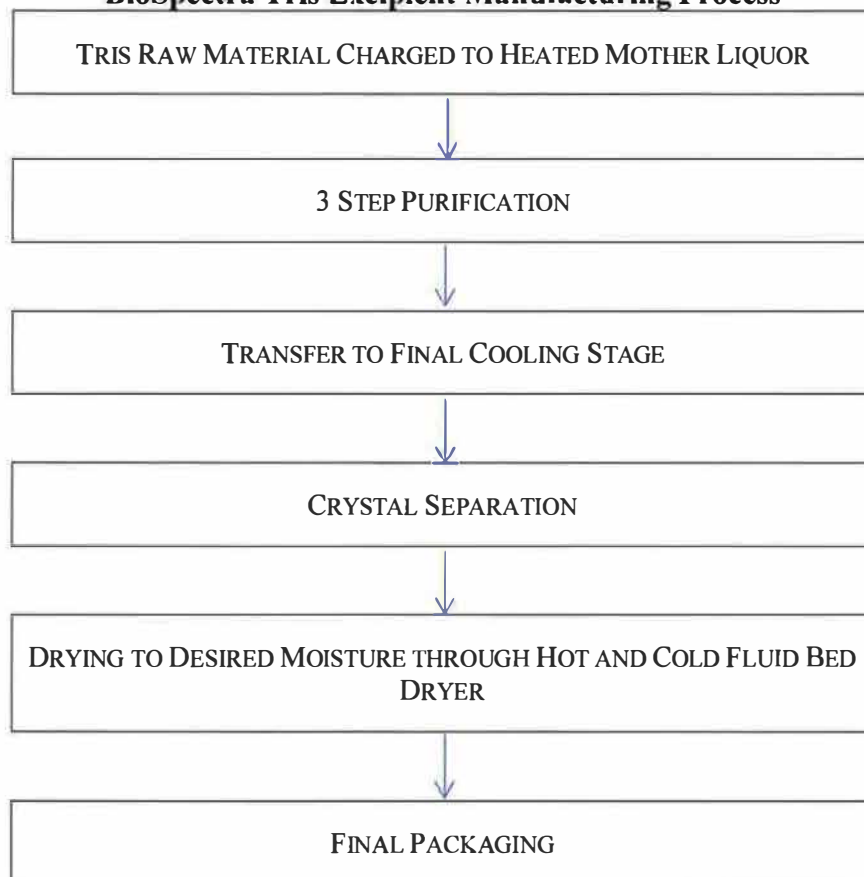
BioSpectra Tris Excipient Manufacturing Process

TRIS RAW MATERIAL CHARGED TO HEATED MOTHER LIQUOR

3 STEP PURIFICATION

TRANSFER TO FINAL COOLING STAGE

CRYSTAL SEPARATION

DRYING TO DESIRED MOISTURE THROUGH HOT AND COLD FLUID BED DRYER

FINAL PACKAGING